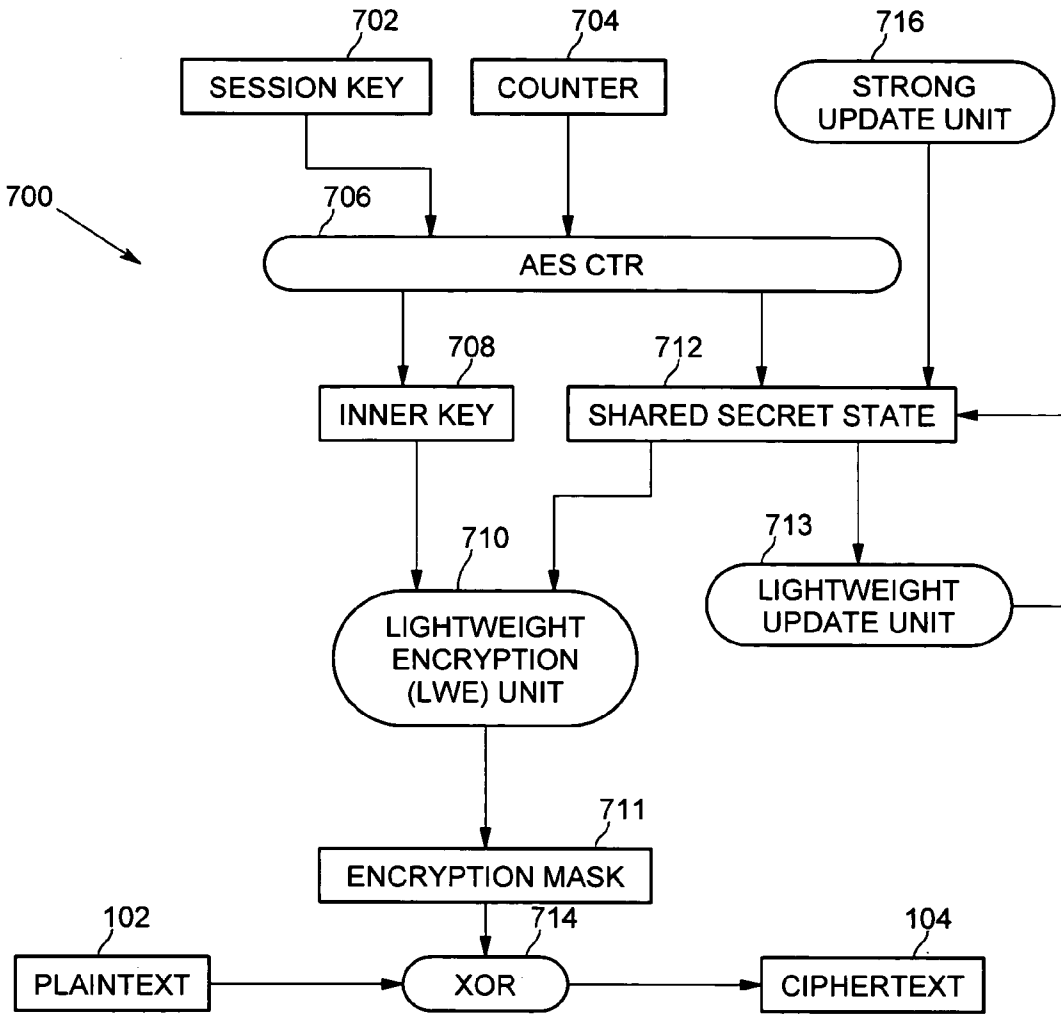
702
SESSION KEY

704
COUNTER

716
STRONG UPDATE UNIT

700

706
AES CTR

708
INNER KEY

712
SHARED SECRET STATE

713
LIGHTWEIGHT UPDATE UNIT

710
LIGHTWEIGHT ENCRYPTION (LWE) UNIT

711
ENCRYPTION MASK

102
PLAINTEXT

714
XOR

104
CIPHERTEXT